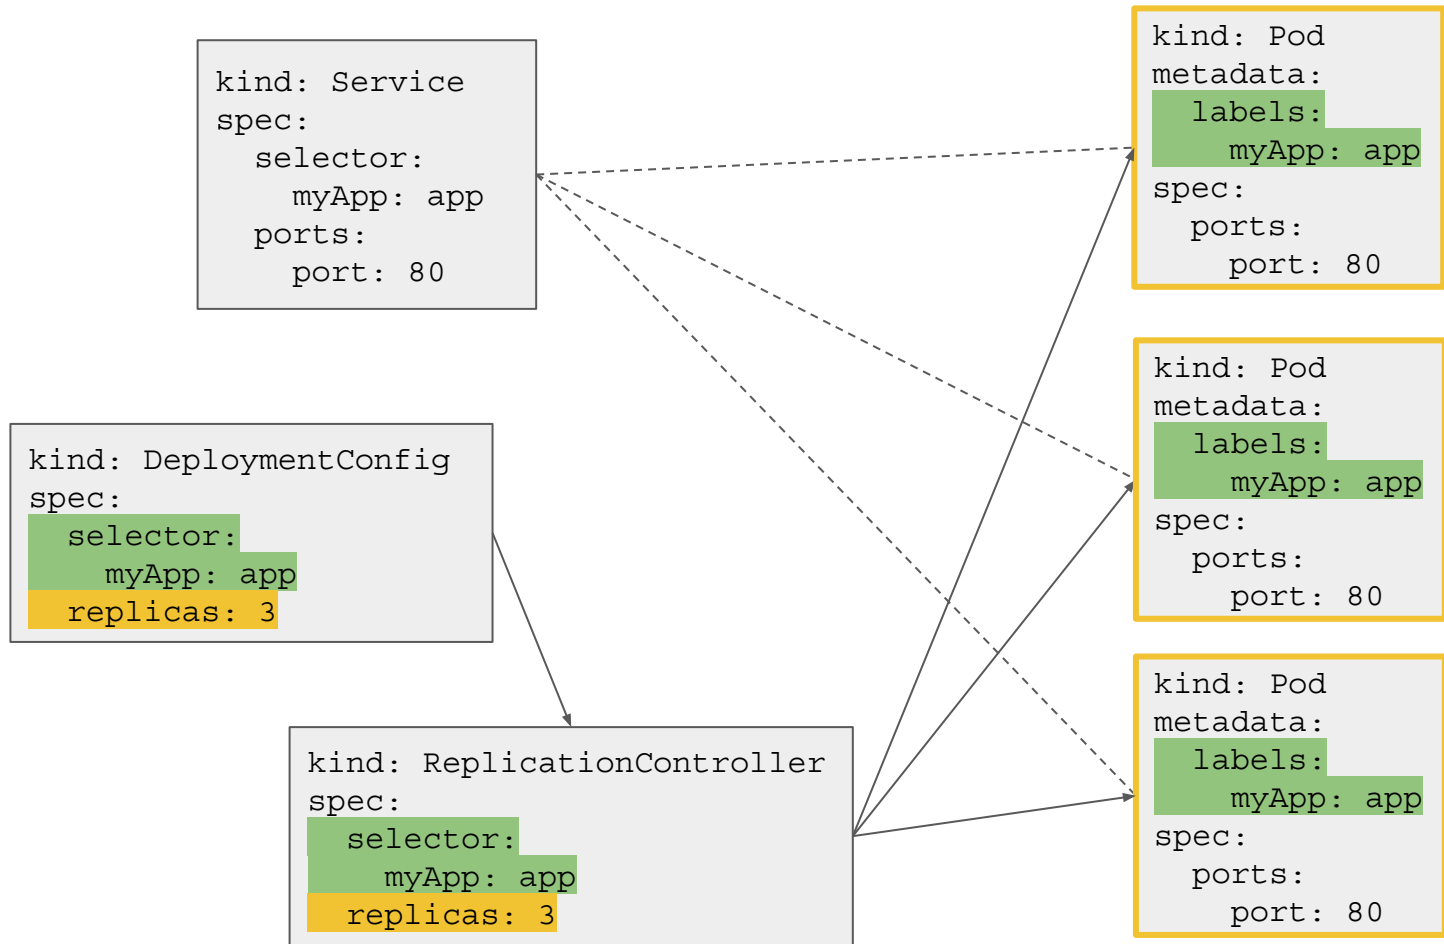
kind: Service
spec:
  selector:
    myApp: app
  ports:
    port: 80

kind: DeploymentConfig
spec:
  selector:
    myApp: app
  replicas: 3

kind: ReplicationController
spec:
  selector:
    myApp: app
  replicas: 3

kind: Pod
metadata:
  labels:
    myApp: app
spec:
  ports:
    port: 80

kind: Pod
metadata:
  labels:
    myApp: app
spec:
  ports:
    port: 80

kind: Pod
metadata:
  labels:
    myApp: app
spec:
  ports:
    port: 80